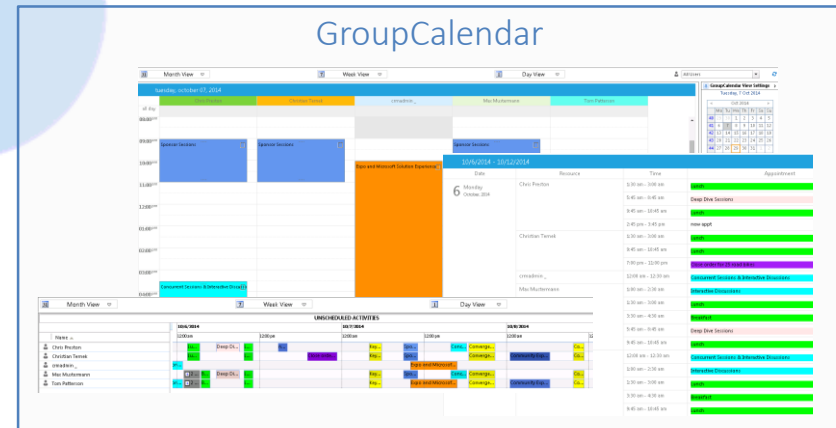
GroupCalendar

Month View
Week View
Day View

tuesday, october 07, 2014

Chris Precton
Christian Temek
cmadmin_
Max Mustermann
Tom Patterson

08:00
09:00
10:00
11:00
12:00
01:00
02:00
03:00

Sponsor Sessions
Sponsor Sessions
Sponsor Sessions
Expo and Microsoft Solution Experience

Concurrent Sessions & Interactive Discussions

GroupCalendar View Settings
Tuesday, 7 Oct 2014
Oct 2014

10/6/2014 - 10/12/2014

Date
Resource
Time
Appointment

6 Monday October 2014

Chris Precton
Christian Temek
cmadmin_
Max Mustermann

Lunch
Deep Dive Sessions
Lunch
new appt
Lunch
Lunch
Concurrent Sessions & Interactive Discussions
Interactive Discussions
Lunch
Breakfast
Deep Dive Sessions
Lunch
Concurrent Sessions & Interactive Discussions
Interactive Discussions
Lunch
Breakfast
Lunch

Month View
Week View
Day View

UNSCHEDULED ACTIVITIES

10/6/2014
10/7/2014
10/8/2014

Name
Chris Precton
Christian Temek
cmadmin_
Max Mustermann
Tom Patterson

Deep Di...
Expo and Microsoft...
Converge...
Community Exp...